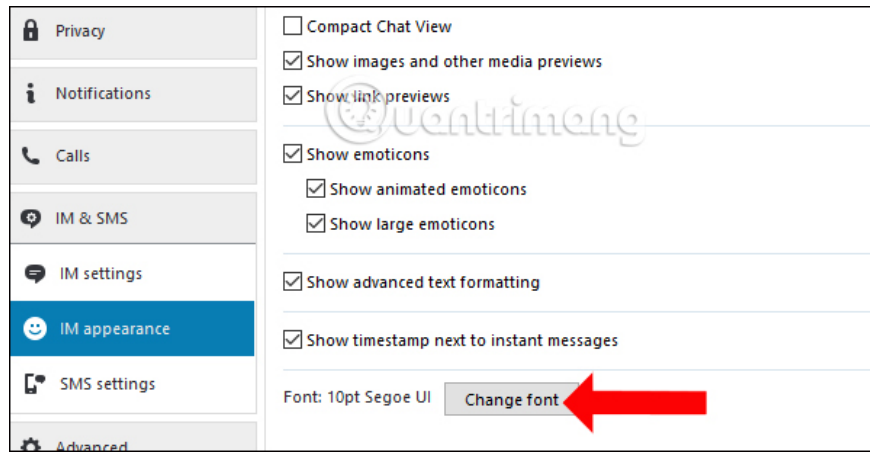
Privacy

Notifications

Calls

IM & SMS

IM settings

IM appearance

SMS settings

Advanced

Compact Chat View

Show images and other media previews

Show link previews

Show emoticons

Show animated emoticons

Show large emoticons

Show advanced text formatting

Show timestamp next to instant messages

Font: 10pt Segoe UI

Change font

Quantrimang